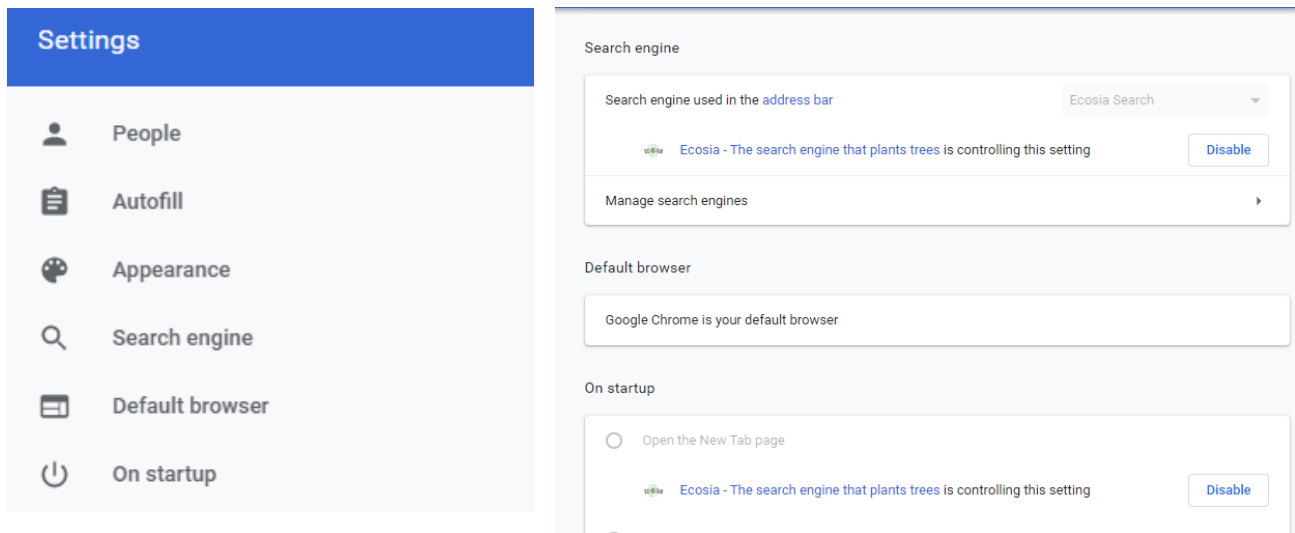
Settings

People

Autofill

Appearance

Search engine

Default browser

On startup

Search engine

Search engine used in the address bar

Ecosia Search

Ecosia - The search engine that plants trees is controlling this setting

Disable

Manage search engines

Default browser

Google Chrome is your default browser

On startup

Open the New Tab page

Ecosia - The search engine that plants trees is controlling this setting

Disable